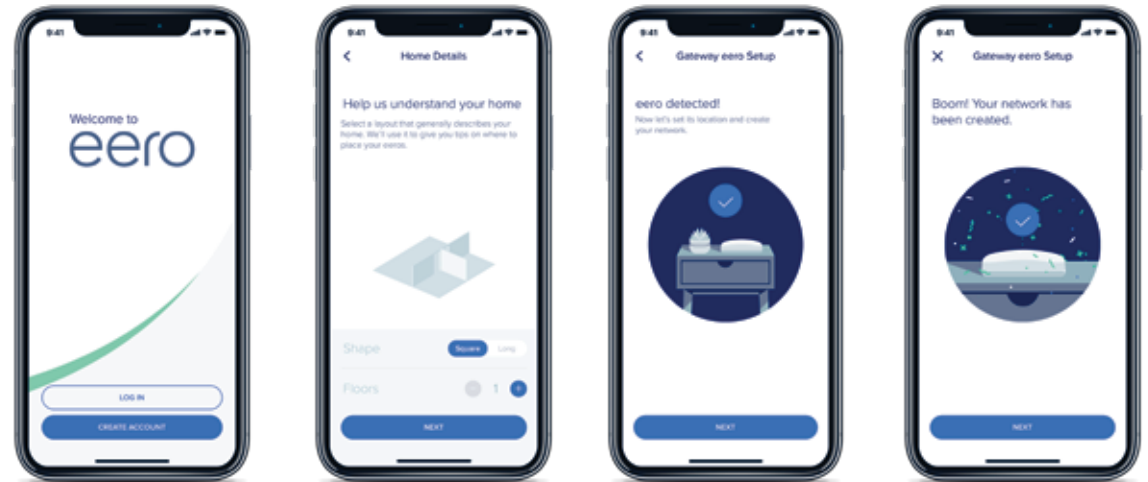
9:41

Welcome to
eero

LOG IN

CREATE ACCOUNT

9:41

<

Home Details

Help us understand your home

Select a layout that generally describes your home. We'll use it to give you tips on where to place your eeros.

Shape

Square

Long

Floors

-

1

+

NEXT

9:41

<

Gateway eero Setup

eero detected!

Now let's set its location and create your network.

NEXT

9:41

X

Gateway eero Setup

Boom! Your network has been created.

NEXT